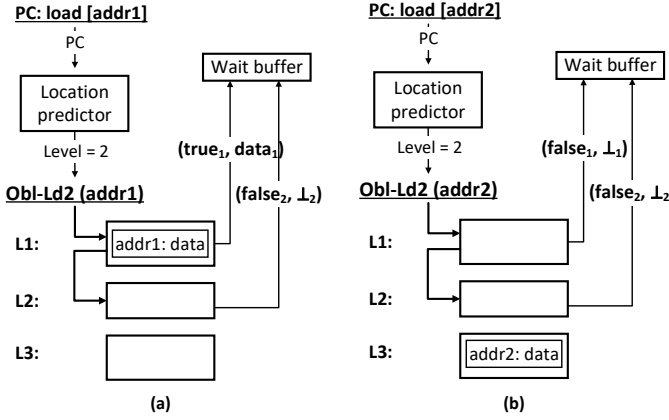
PC: load [addr1]

PC

Location predictor

Level = 2

Obl-Ld2 (addr1)

Wait buffer

$(\text{true}_1, \text{data}_1)$

$(\text{false}_2, \bot_2)$

L1:

addr1: data

L2:

L3:

(a)

PC: load [addr2]

PC

Location predictor

Level = 2

Obl-Ld2 (addr2)

Wait buffer

$(\text{false}_1, \bot_1)$

$(\text{false}_2, \bot_2)$

L1:

L2:

L3:

addr2: data

(b)